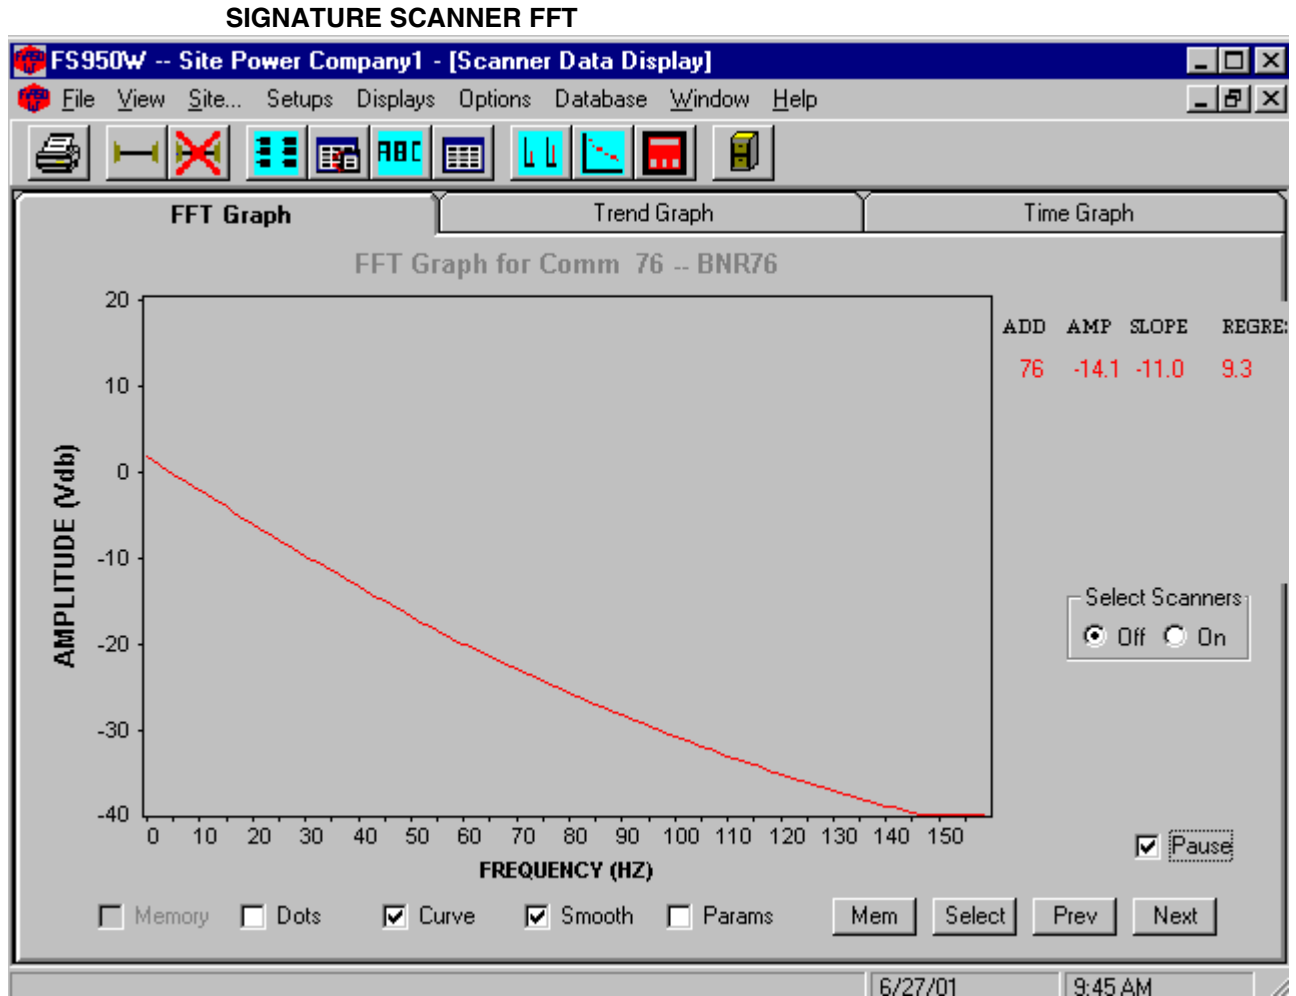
SIGNATURE SCANNER FFT

FS950W -- Site Power Company1 - [Scanner Data Display]

File View Site... Setups Displays Options Database Window Help

ABC

FFT Graph | Trend Graph | Time Graph

FFT Graph for Comm 76 -- BNR76

20
10
0
-10
-20
-30
-40

AMPLITUDE (Vdb)

0 10 20 30 40 50 60 70 80 90 100 110 120 130 140 150

FREQUENCY (HZ)

| ADD | AMP | SLOPE | REGRE: |
|---|---|---|---|
| 76 | -14.1 | -11.0 | 9.3 |

Select Scanners
Off On

Pause

Memory Dots Curve Smooth Params Mem Select Prev Next

6/27/01 9:45 AM